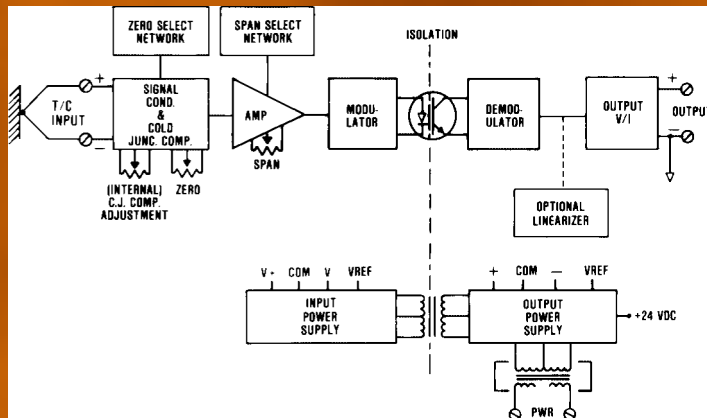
ZERO SELECT NETWORK

SPAN SELECT NETWORK

ISOLATION

T/C INPUT

+

−

SIGNAL COND. & COLD JUNC. COMP.

AMP

SPAN

MODULATOR

DEMODULATOR

OUTPUT V/I

+

−

OUTPUT

(INTERNAL) C.J. COMP. ADJUSTMENT

ZERO

OPTIONAL LINEARIZER

V+ COM V VREF

INPUT POWER SUPPLY

+ COM — VREF

OUTPUT POWER SUPPLY

+24 VDC

PWR